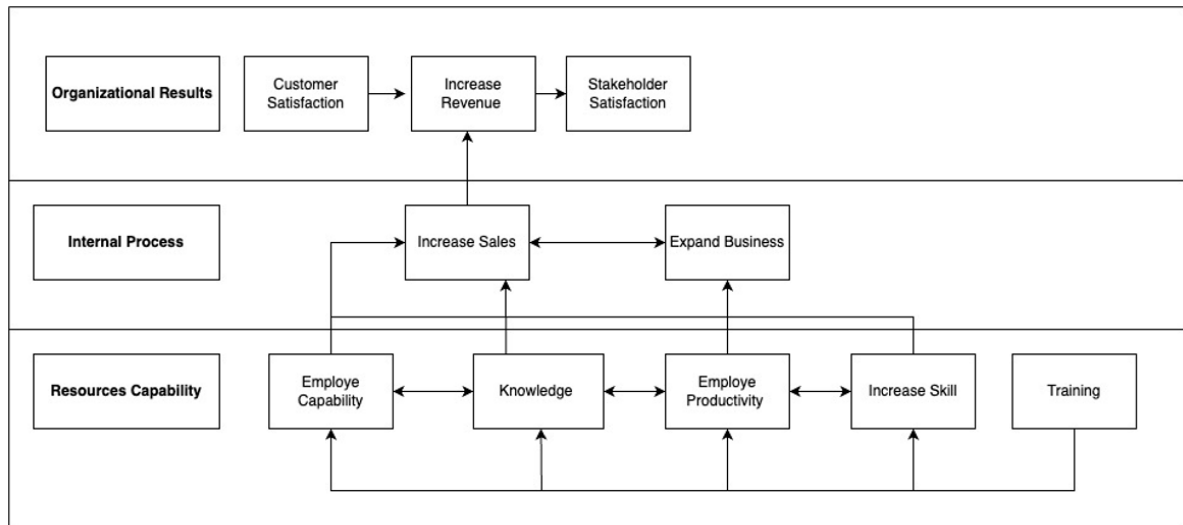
Organizational Results

Customer Satisfaction

Increase Revenue

Stakeholder Satisfaction

Internal Process

Increase Sales

Expand Business

Resources Capability

Employe Capability

Knowledge

Employe Productivity

Increase Skill

Training